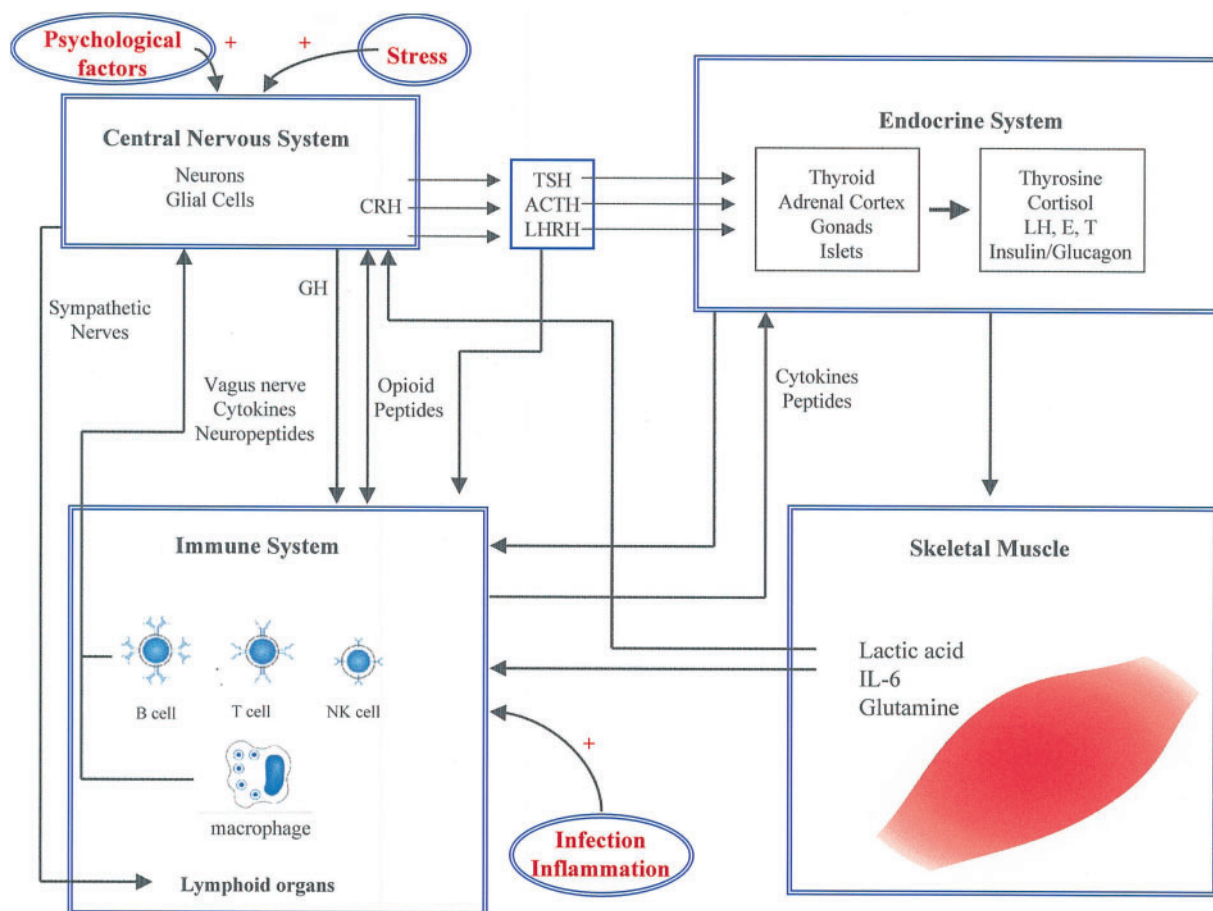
Psychological factors

+

+

Stress

Central Nervous System

Neurons
Glial Cells

CRH

TSH
ACTH
LHRH

Endocrine System

Thyroid
Adrenal Cortex
Gonads
Islets

Thyrosine
Cortisol
LH, E, T
Insulin/Glucagon

GH

Sympathetic Nerves

Vagus nerve
Cytokines
Neuropeptides

Opioid Peptides

Cytokines
Peptides

Immune System

B cell

T cell

NK cell

macrophage

Lymphoid organs

Skeletal Muscle

Lactic acid
IL-6
Glutamine

+

Infection
Inflammation